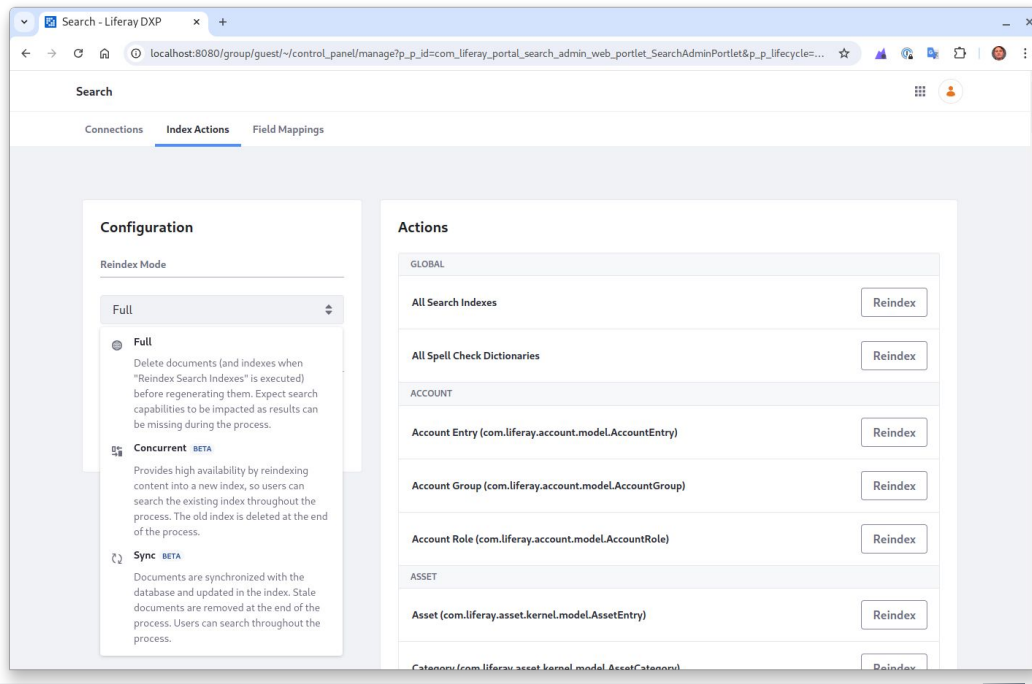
Search - Liferay DXP

localhost:8080/group/guest/~/control_panel/manage?p_p_id=com_liferay_portal_search_admin_web_portlet_SearchAdminPortlet&p_p_lifecycle=...

Search

Connections Index Actions Field Mappings

Configuration

Reindex Mode

Full

Full

Delete documents (and indexes when "Reindex Search Indexes" is executed) before regenerating them. Expect search capabilities to be impacted as results can be missing during the process.

Concurrent BETA

Provides high availability by reindexing content into a new index, so users can search the existing index throughout the process. The old index is deleted at the end of the process.

Sync BETA

Documents are synchronized with the database and updated in the index. Stale documents are removed at the end of the process. Users can search throughout the process.

Actions

GLOBAL

All Search Indexes Reindex

All Spell Check Dictionaries Reindex

ACCOUNT

Account Entry (com.liferay.account.model.AccountEntry) Reindex

Account Group (com.liferay.account.model.AccountGroup) Reindex

Account Role (com.liferay.account.model.AccountRole) Reindex

ASSET

Asset (com.liferay.asset.kernel.model.AssetEntry) Reindex

Category (com.liferay.asset.kernel.model.AssetCategory) Reindex